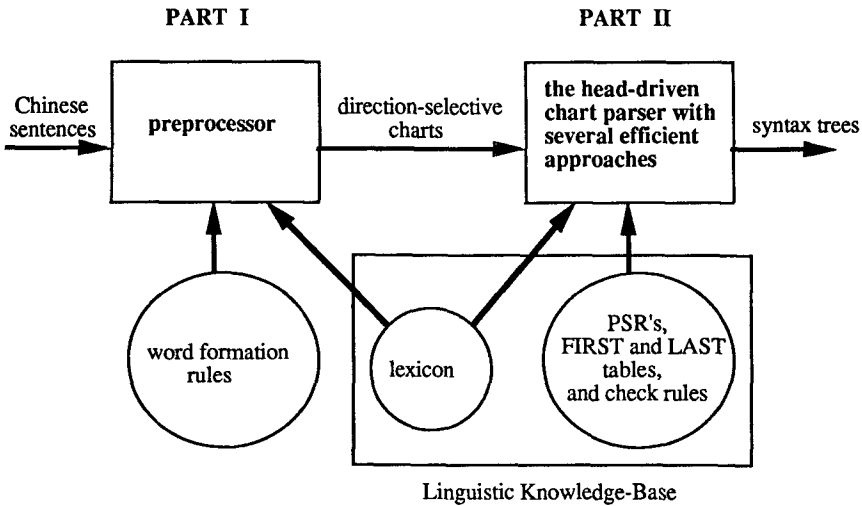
PART I

PART II

Chinese sentences

preprocessor

direction-selective charts

the head-driven chart parser with several efficient approaches

syntax trees

word formation rules

lexicon

PSR's, FIRST and LAST tables, and check rules

Linguistic Knowledge-Base